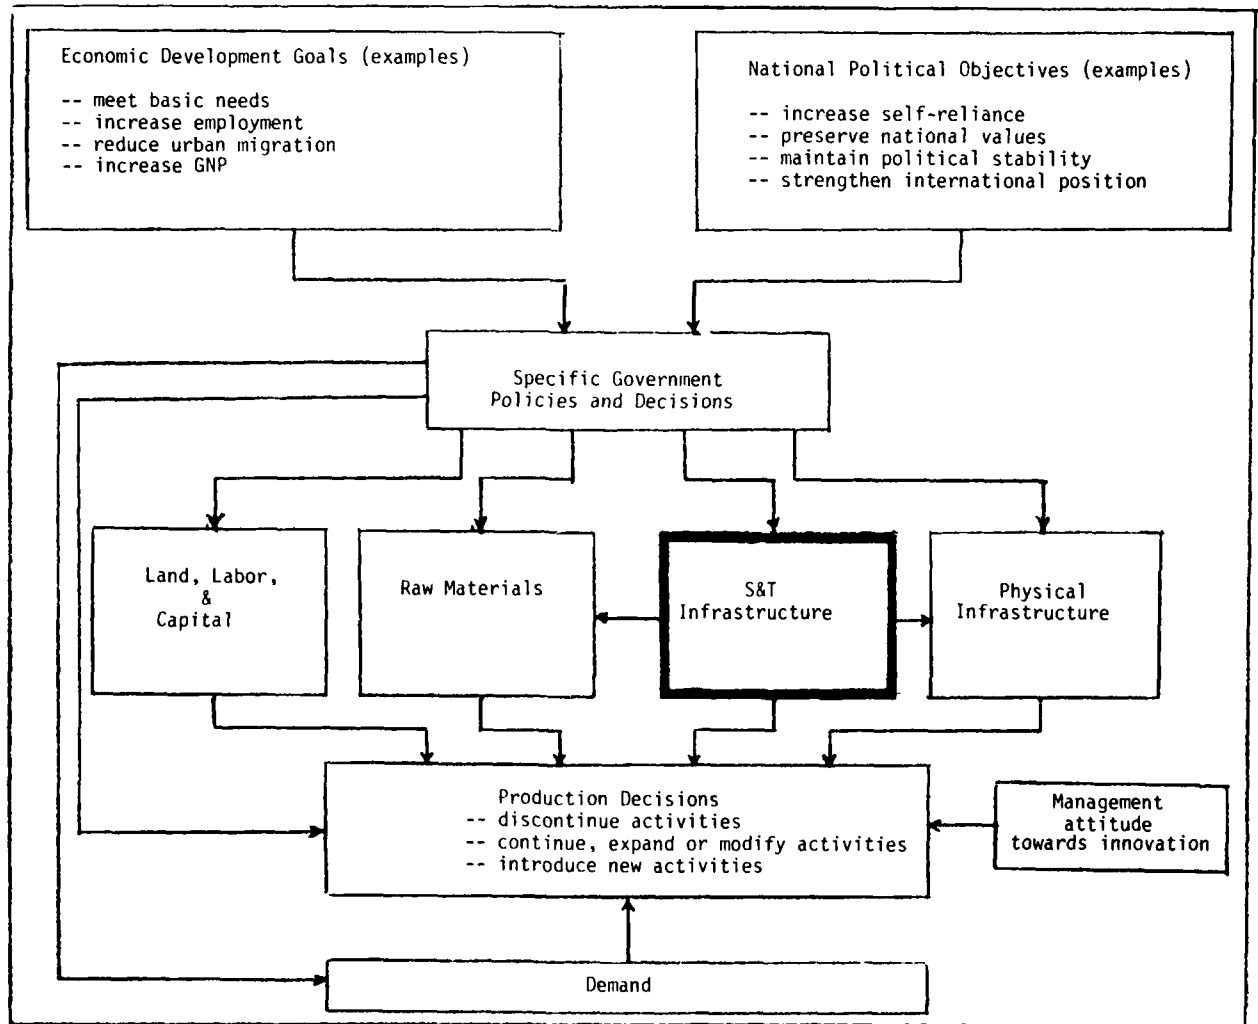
Economic Development Goals (examples)

-- meet basic needs
-- increase employment
-- reduce urban migration
-- increase GNP

National Political Objectives (examples)

-- increase self-reliance
-- preserve national values
-- maintain political stability
-- strengthen international position

Specific Government Policies and Decisions

Land, Labor, & Capital

Raw Materials

S&T Infrastructure

Physical Infrastructure

Production Decisions
-- discontinue activities
-- continue, expand or modify activities
-- introduce new activities

Management attitude towards innovation

Demand